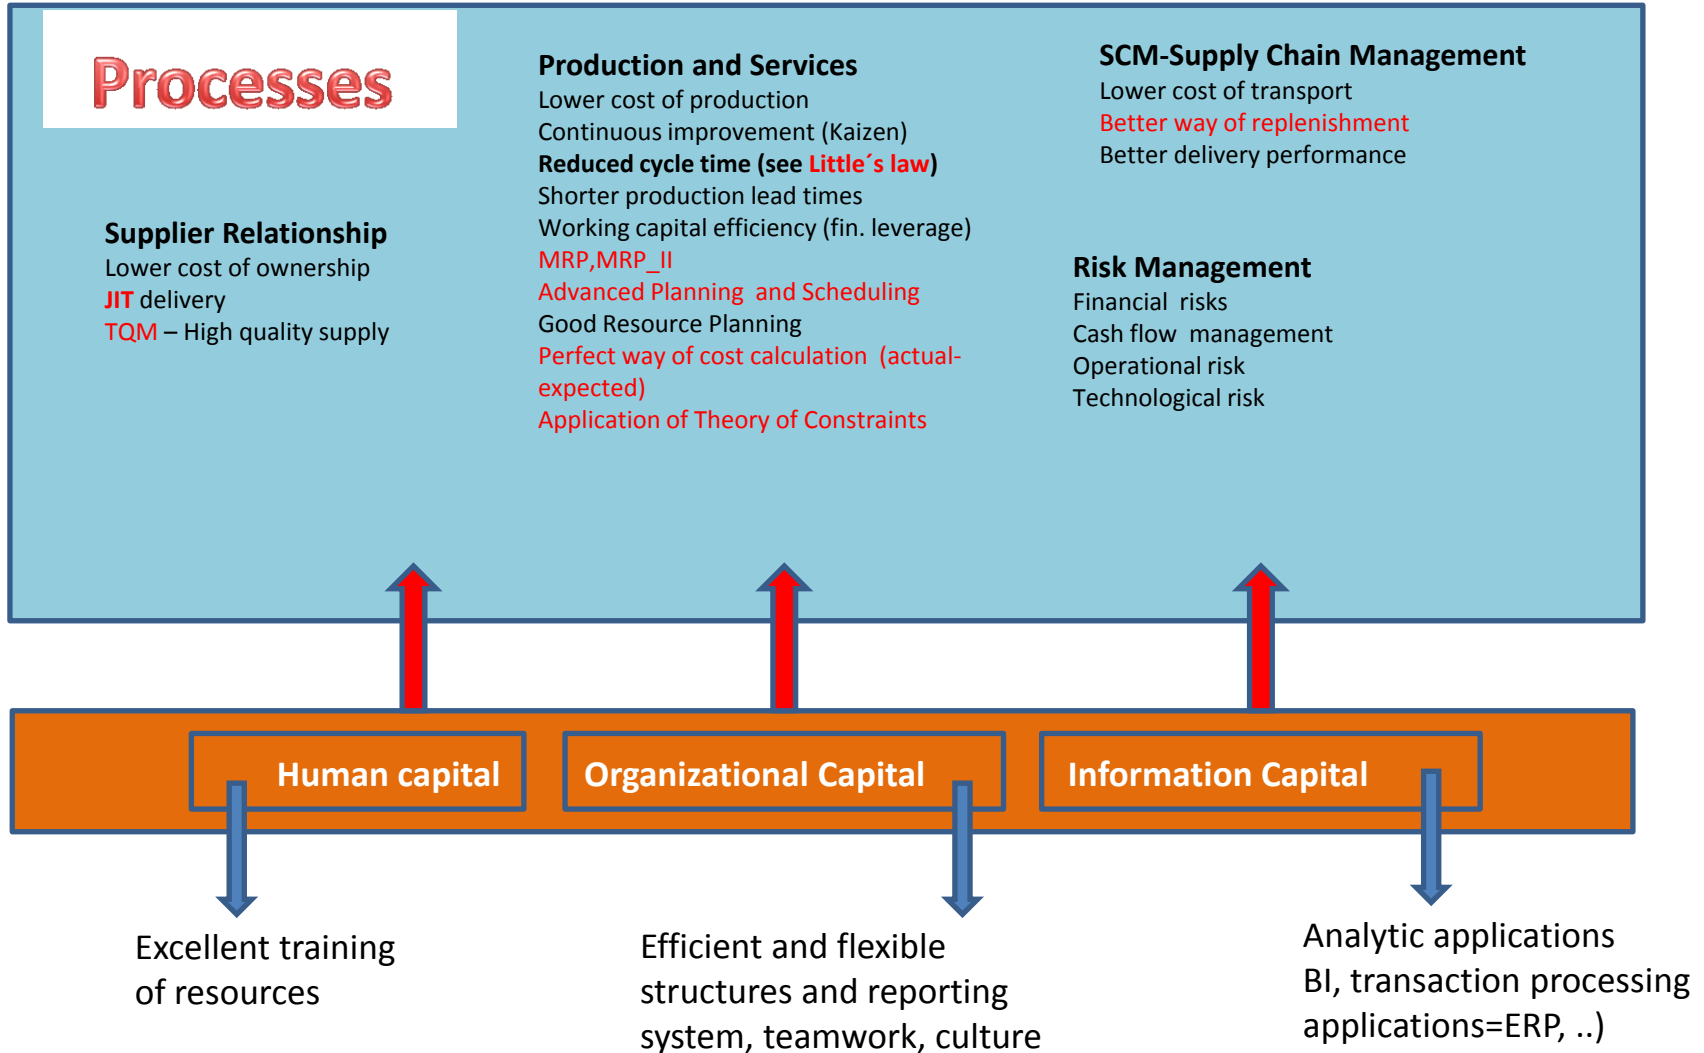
Processes

Supplier Relationship
Lower cost of ownership
JIT delivery
TQM – High quality supply

Production and Services
Lower cost of production
Continuous improvement (Kaizen)
Reduced cycle time (see Little´s law)
Shorter production lead times
Working capital efficiency (fin. leverage)
MRP,MRP_II
Advanced Planning and Scheduling
Good Resource Planning
Perfect way of cost calculation (actual-expected)
Application of Theory of Constraints

SCM-Supply Chain Management
Lower cost of transport
Better way of replenishment
Better delivery performance

Risk Management
Financial risks
Cash flow management
Operational risk
Technological risk

Human capital
Organizational Capital
Information Capital

Excellent training of resources

Efficient and flexible structures and reporting system, teamwork, culture

Analytic applications
BI, transaction processing applications=ERP, ..)